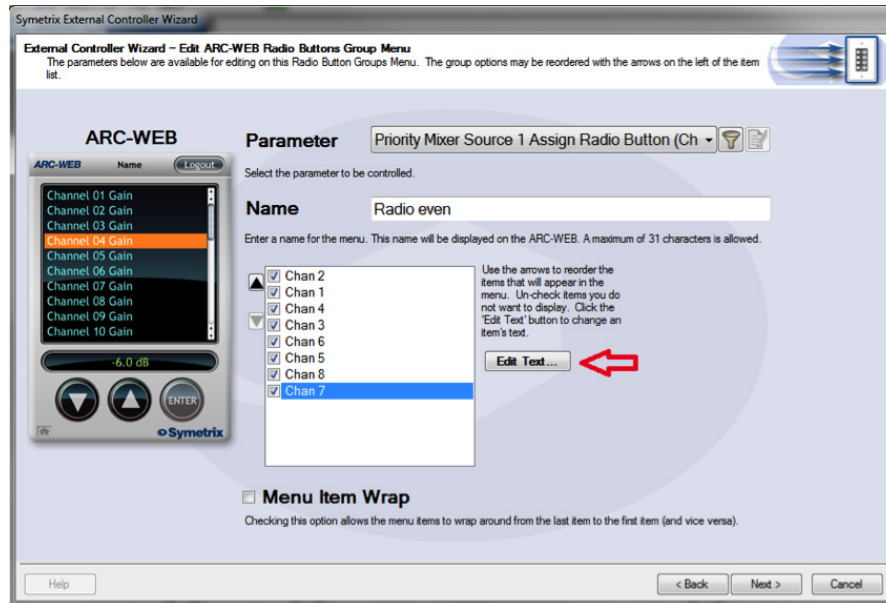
Symetrix External Controller Wizard

External Controller Wizard – Edit ARC-WEB Radio Buttons Group Menu
The parameters below are available for editing on this Radio Button Groups Menu. The group options may be reordered with the arrows on the left of the item list.

ARC-WEB

ARC-WEB Name Logout

Channel 01 Gain
Channel 02 Gain
Channel 03 Gain
Channel 04 Gain
Channel 05 Gain
Channel 06 Gain
Channel 07 Gain
Channel 08 Gain
Channel 09 Gain
Channel 10 Gain

-6.0 dB

ENTER

Symetrix

Parameter Priority Mixer Source 1 Assign Radio Button (Ch

Select the parameter to be controlled.

Name Radio even

Enter a name for the menu. This name will be displayed on the ARC-WEB. A maximum of 31 characters is allowed.

Chan 2
Chan 1
Chan 4
Chan 3
Chan 6
Chan 5
Chan 8
Chan 7

Use the arrows to reorder the items that will appear in the menu. Un-check items you do not want to display. Click the 'Edit Text' button to change an item's text.

Edit Text...

Menu Item Wrap

Checking this option allows the menu items to wrap around from the last item to the first item (and vice versa).

Help

< Back Next > Cancel